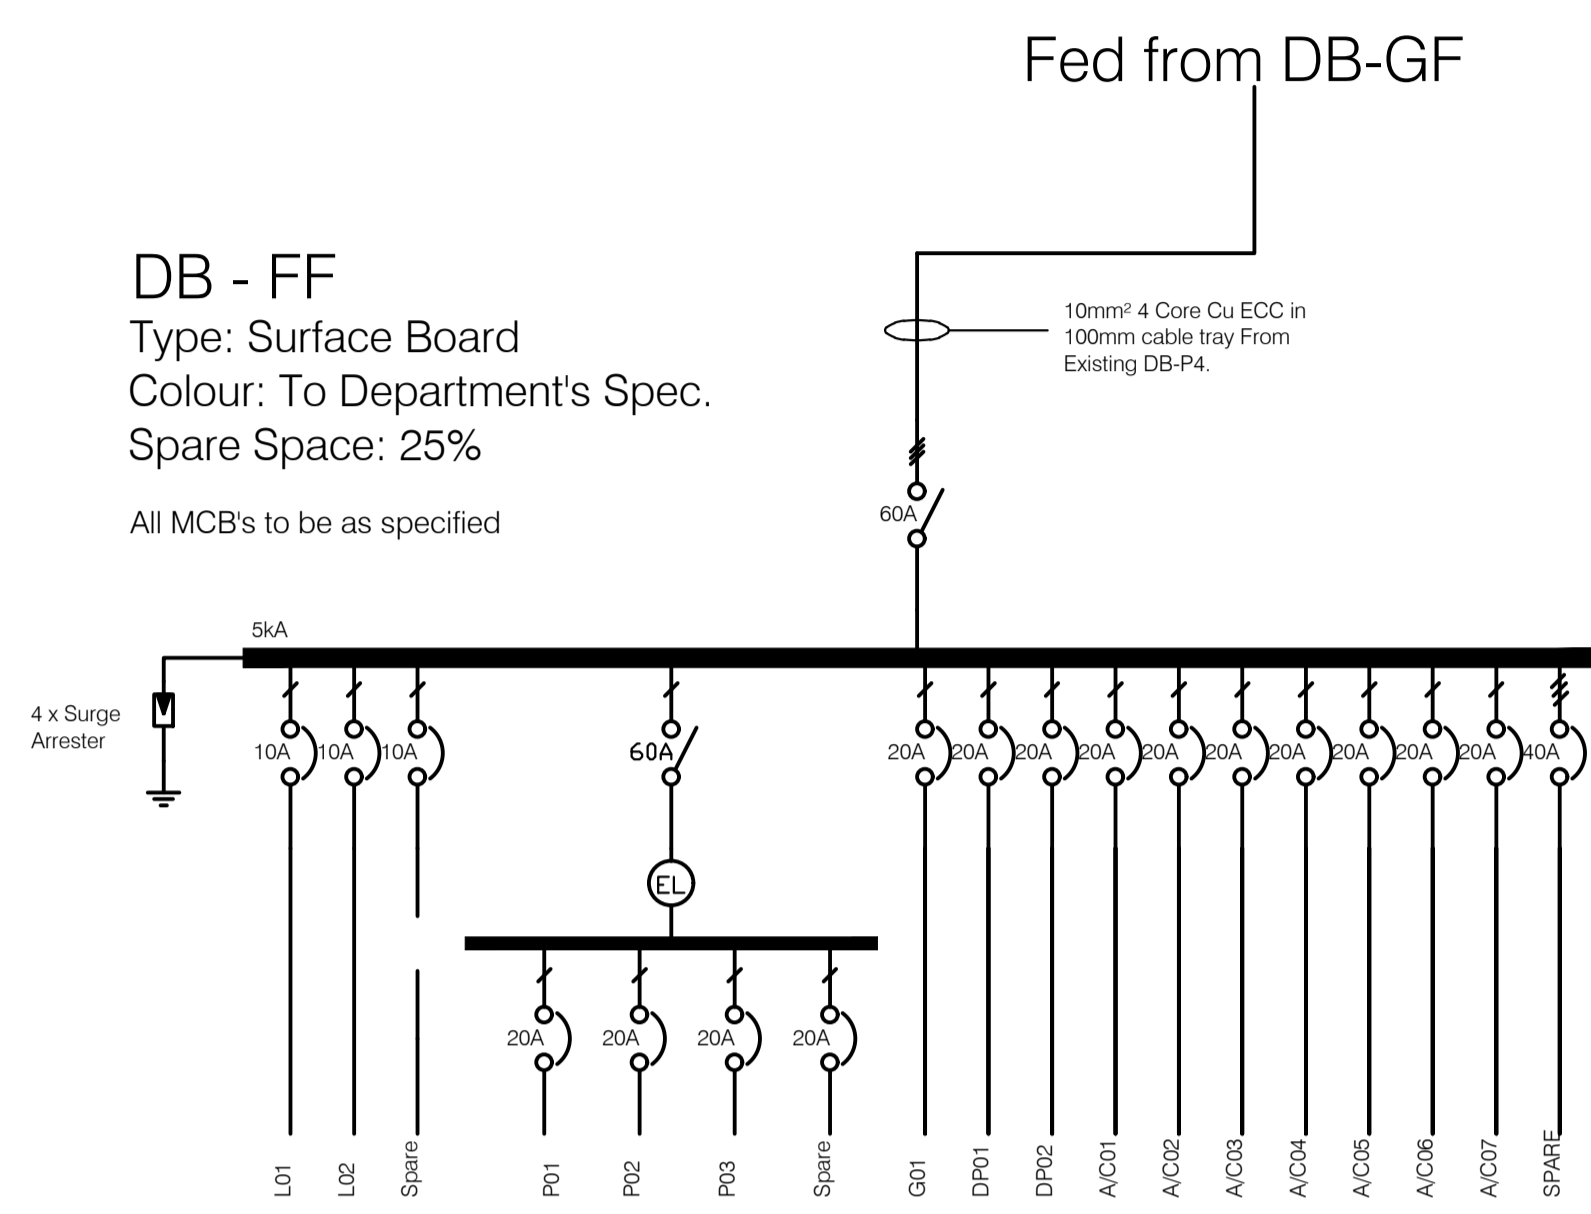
Fed from DB-GF

DB - FF
Type: Surface Board
Colour: To Department's Spec.
Spare Space: 25%

All MCB's to be as specified

10mm² 4 Core Cu ECC in 100mm cable tray From Existing DB-P4.

60A

5kA

4 x Surge Arrester

10A 10A 10A

60A

EL

20A 20A 20A 20A

20A 20A 20A 20A 20A 20A 20A 20A 20A 20A 40A

L01 L02 Spare P01 P02 P03 Spare G01 DP01 DP02 A/C01 A/C02 A/C03 A/C04 A/C05 A/C06 A/C07 SPARE